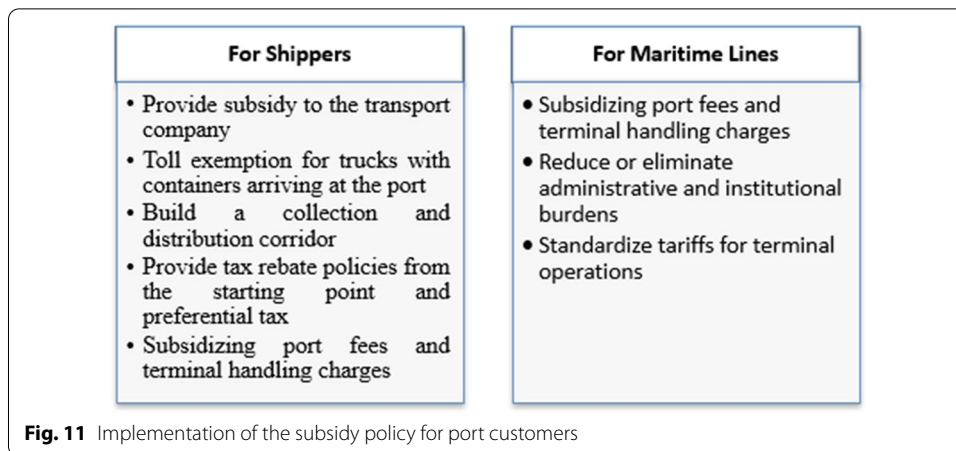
For Shippers

• Provide subsidy to the transport company
• Toll exemption for trucks with containers arriving at the port
• Build a collection and distribution corridor
• Provide tax rebate policies from the starting point and preferential tax
• Subsidizing port fees and terminal handling charges

For Maritime Lines

• Subsidizing port fees and terminal handling charges
• Reduce or eliminate administrative and institutional burdens
• Standardize tariffs for terminal operations

Fig. 11 Implementation of the subsidy policy for port customers